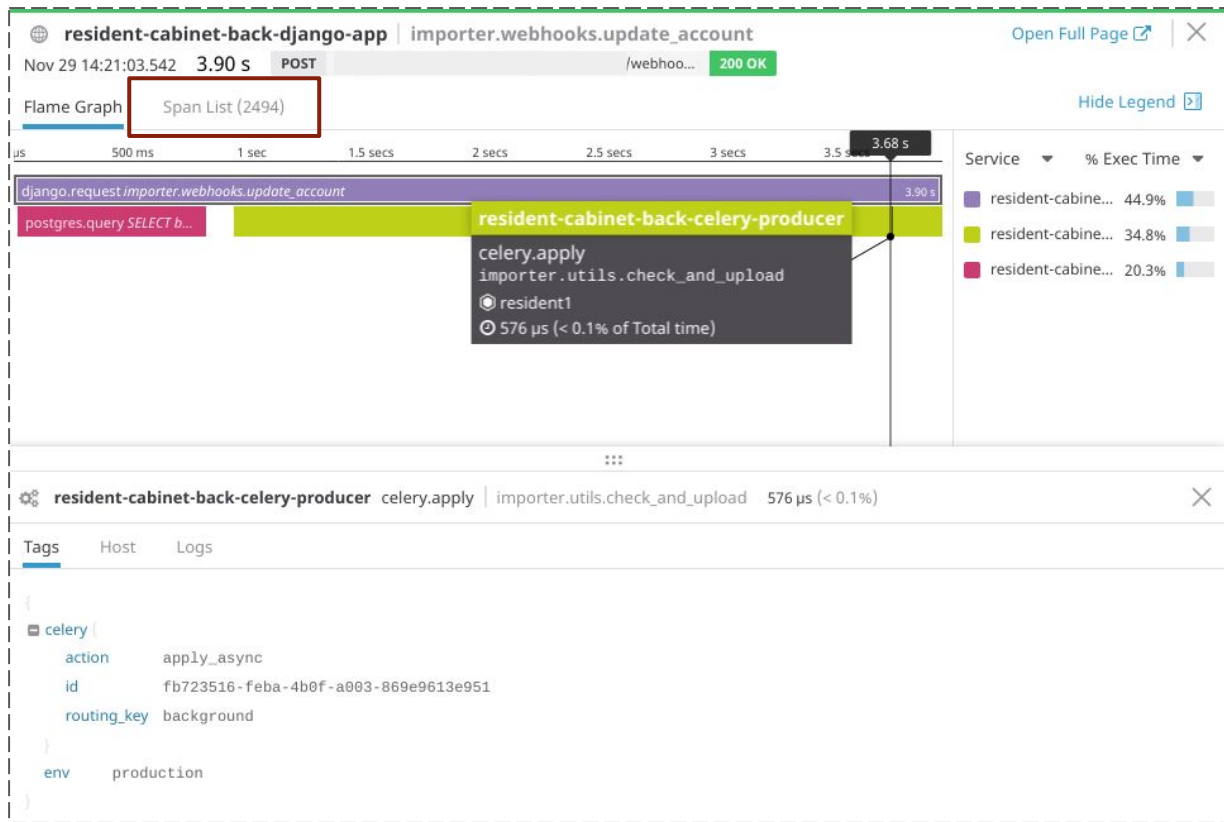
resident-cabinet-back-django-app | importer.webhooks.update_account

Open Full Page

Nov 29 14:21:03.542 3.90 s POST /webhoo... 200 OK

Flame Graph Span List (2494)

Hide Legend

µs 500 ms 1 sec 1.5 secs 2 secs 2.5 secs 3 secs 3.5 secs 3.68 s

django.request importer.webhooks.update_account 3.90 s

postgres.query SELECT b...

resident-cabinet-back-celery-producer

celery.apply
importer.utils.check_and_upload
resident1
576 µs (< 0.1% of Total time)

Service % Exec Time

resident-cabine... 44.9%
resident-cabine... 34.8%
resident-cabine... 20.3%

resident-cabinet-back-celery-producer celery.apply | importer.utils.check_and_upload 576 µs (< 0.1%)

Tags Host Logs

{
celery {
action apply_async
id fb723516-feba-4b0f-a003-869e9613e951
routing_key background
}
env production
}